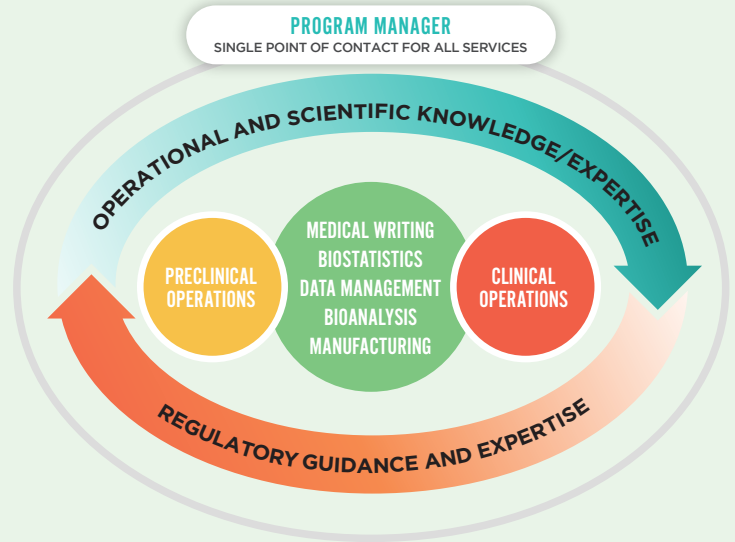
PROGRAM MANAGER
SINGLE POINT OF CONTACT FOR ALL SERVICES

OPERATIONAL AND SCIENTIFIC KNOWLEDGE/EXPERTISE

PRECLINICAL OPERATIONS

MEDICAL WRITING
BIOSTATISTICS
DATA MANAGEMENT
BIOANALYSIS
MANUFACTURING

CLINICAL OPERATIONS

REGULATORY GUIDANCE AND EXPERTISE